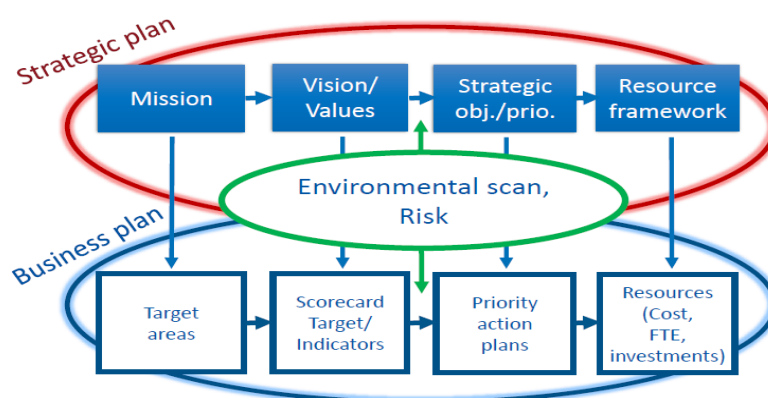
Strategic plan

Mission

Vision/ Values

Strategic obj./prio.

Resource framework

Environmental scan, Risk

Business plan

Target areas

Scorecard Target/ Indicators

Priority action plans

Resources (Cost, FTE, investments)